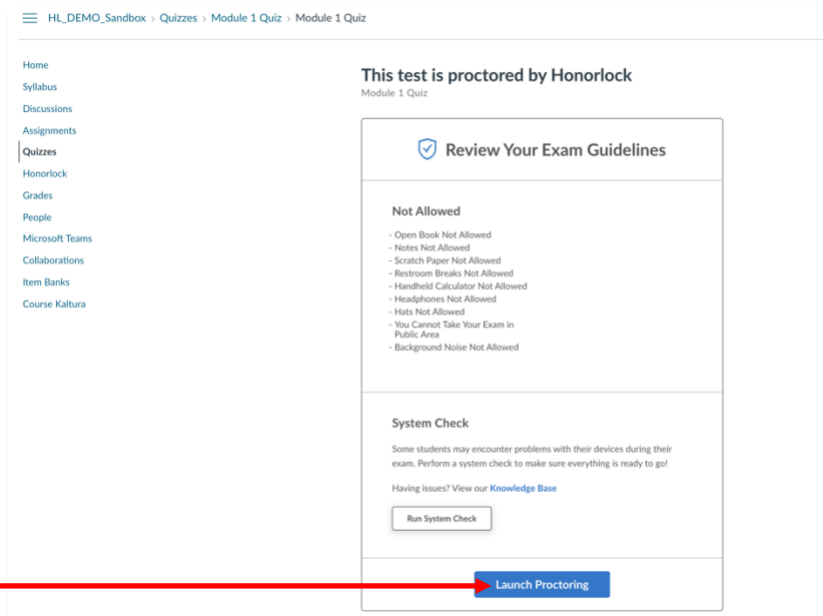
HL_DEMO_Sandbox > Quizzes > Module 1 Quiz > Module 1 Quiz

Home
Syllabus
Discussions
Assignments
Quizzes
Honorlock
Grades
People
Microsoft Teams
Collaborations
Item Banks
Course Kaltura

This test is proctored by Honorlock
Module 1 Quiz

Review Your Exam Guidelines

Not Allowed

- Open Book Not Allowed
- Notes Not Allowed
- Scratch Paper Not Allowed
- Restroom Breaks Not Allowed
- Handheld Calculator Not Allowed
- Headphones Not Allowed
- Hats Not Allowed
- You Cannot Take Your Exam in Public Area
- Background Noise Not Allowed

System Check

Some students may encounter problems with their devices during their exam. Perform a system check to make sure everything is ready to go!

Having issues? View our Knowledge Base

Run System Check

Launch Proctoring